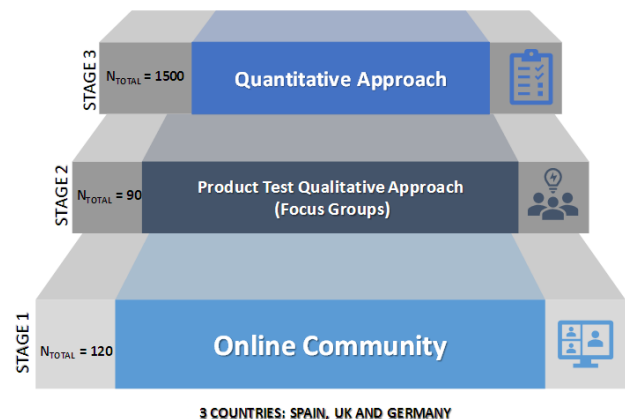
STAGE 3

$N_{TOTAL}$ = 1500

Quantitative Approach

STAGE 2

$N_{TOTAL}$ = 90

Product Test Qualitative Approach (Focus Groups)

STAGE 1

$N_{TOTAL}$ = 120

Online Community

3 COUNTRIES: SPAIN, UK AND GERMANY